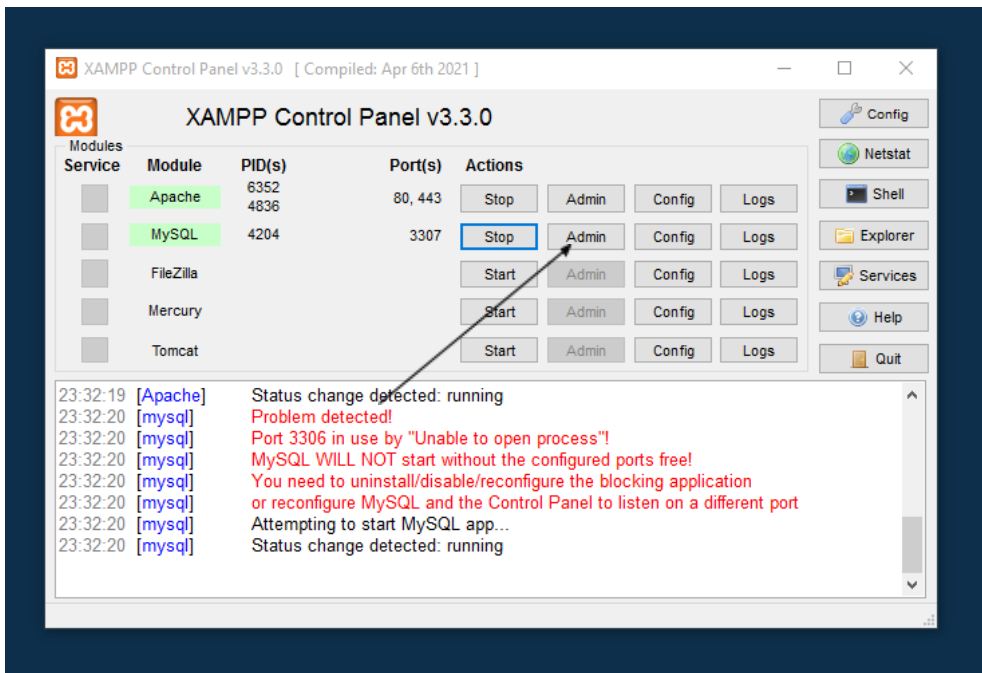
XAMPP Control Panel v3.3.0 [ Compiled: Apr 6th 2021 ]

XAMPP Control Panel v3.3.0

Config
Netstat
Shell
Explorer
Services
Help
Quit

Modules

| Service | Module | PID(s) | Port(s) | Actions | | | |
|---|---|---|---|---|---|---|---|
| | Apache | 6352 4836 | 80, 443 | Stop | Admin | Config | Logs |
| | MySQL | 4204 | 3307 | Stop | Admin | Config | Logs |
| | FileZilla | | | Start | Admin | Config | Logs |
| | Mercury | | | Start | Admin | Config | Logs |
| | Tomcat | | | Start | Admin | Config | Logs |

23:32:19 [Apache] Status change detected: running
23:32:20 [mysql] Problem detected!
23:32:20 [mysql] Port 3306 in use by "Unable to open process"!
23:32:20 [mysql] MySQL WILL NOT start without the configured ports free!
23:32:20 [mysql] You need to uninstall/disable/reconfigure the blocking application
23:32:20 [mysql] or reconfigure MySQL and the Control Panel to listen on a different port
23:32:20 [mysql] Attempting to start MySQL app...
23:32:20 [mysql] Status change detected: running